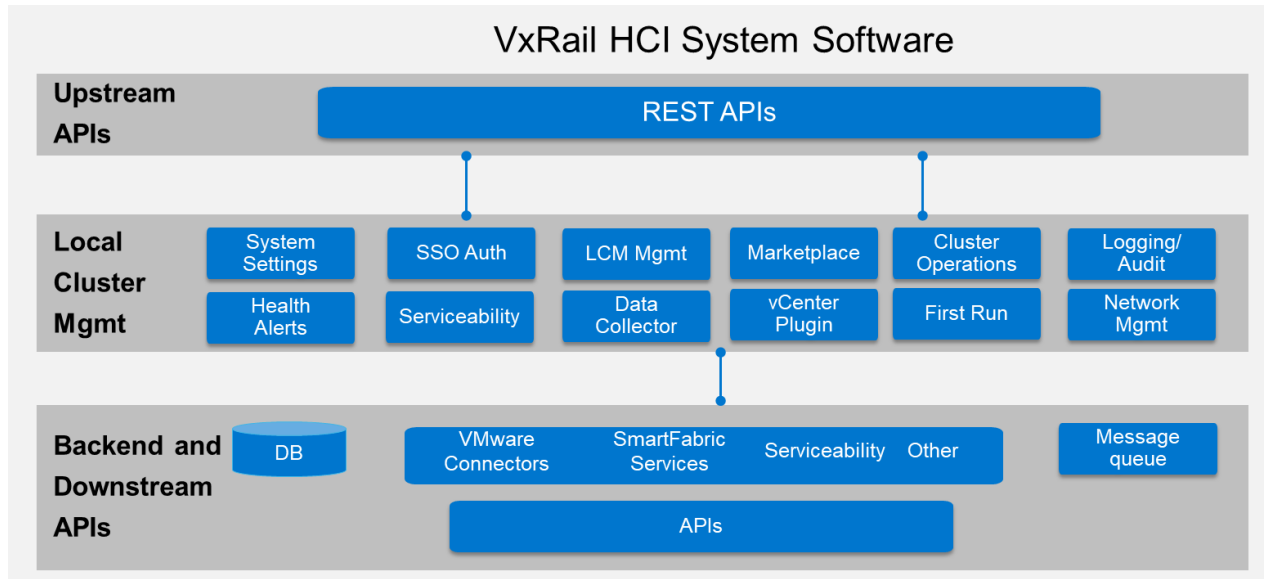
VxRail HCI System Software

Upstream APIs

REST APIs

Local Cluster Mgmt

System Settings

SSO Auth

LCM Mgmt

Marketplace

Cluster Operations

Logging/ Audit

Health Alerts

Serviceability

Data Collector

vCenter Plugin

First Run

Network Mgmt

Backend and Downstream APIs

DB

VMware Connectors

SmartFabric Services

Serviceability

Other

Message queue

APIs